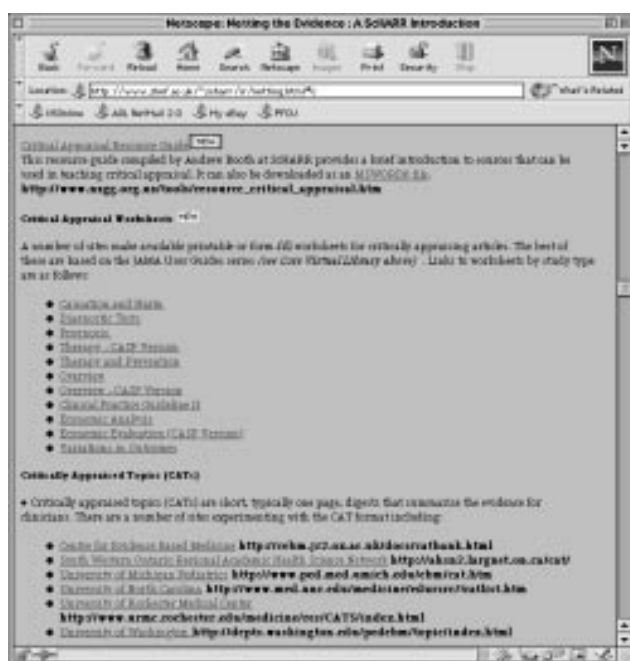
Netscape: Netting the Evidence : A ScHARR Introduction

Back Forward Reload Home Search Netscape Images Print Security Stop

Location: http://www.shef.ac.uk/~scharr/ir/netting.html

What's Related

HINnine AOL NetMail 2.0 My eBay PFOJ

Critical Appraisal Resource Guide new
This resource guide compiled by Andrew Booth at ScHARR provides a brief introduction to sources that can be used in teaching critical appraisal. It can also be downloaded as an MSWORD file.
http://www.mggg.org.uk/tools/resource_critical_appraisal.htm

Critical Appraisal Worksheets new

A number of sites make available printable or form-fill worksheets for critically appraising articles. The best of these are based on the JAMA User Guides series (see Core Virtual Library above). Links to worksheets by study type are as follows:

Causation and Harm
Diagnostic Tests
Prognosis
Therapy - CATS Version
Therapy and Prevention
Overview
Overview - CATS Version
Clinical Practice Guidelines
Economic Analysis
Economic Evaluation (CATS Version)
Variations in Outcomes

Critically Appraised Topics (CATs)

• Critically appraised topics (CATs) are short, typically one page, digests that summarise the evidence for clinicians. There are a number of sites experimenting with the CaT format including:

Centre for Evidence-Based Medicine http://cebm.jr2.ox.ac.uk/docs/catbank.html
North Western Ontario Regional Academic Health Science Network http://uhsm2.largnet.on.ca/cat/
University of Michigan Pediatrics http://www.ped.med.umich.edu/ebm/cat.htm
University of North Carolina http://www.med.unc.edu/medicine/edursrc/catlist.htm
University of Rochester Medical Center
http://www.urmc.rochester.edu/medicine/res/CATS/index.html
University of Washington http://depts.washington.edu/pedebm/topicindex.html